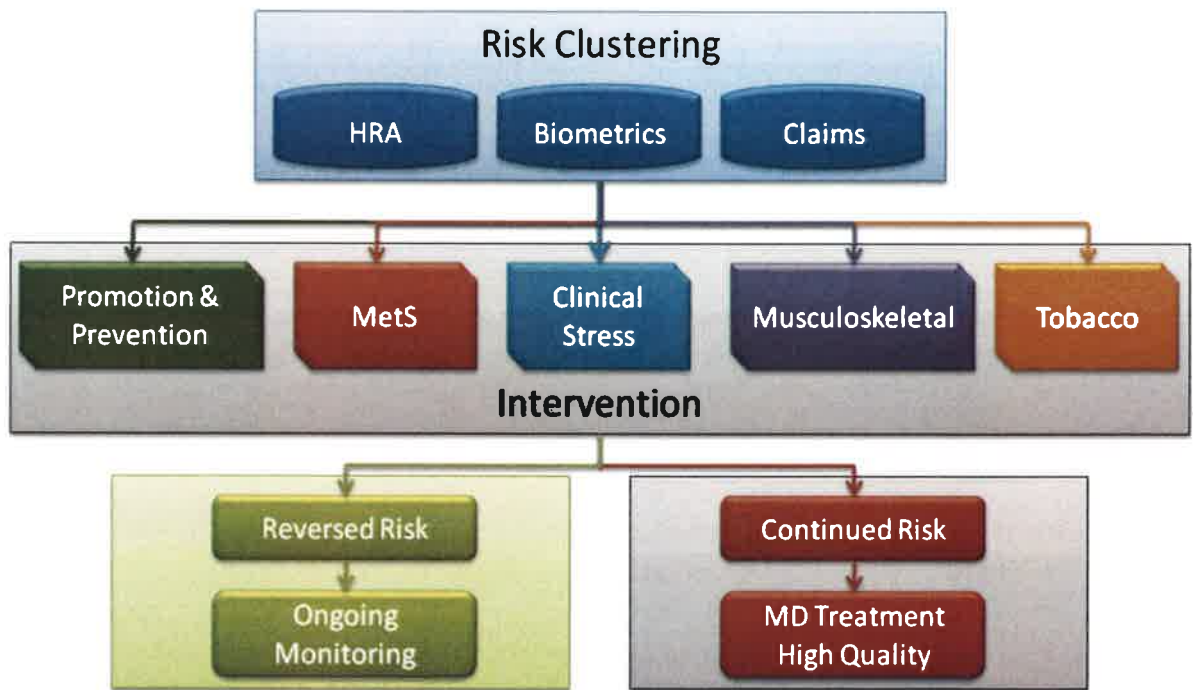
Risk Clustering

HRA

Biometrics

Claims

Promotion & Prevention

MetS

Clinical Stress

Musculoskeletal

Tobacco

Intervention

Reversed Risk

Ongoing Monitoring

Continued Risk

MD Treatment High Quality